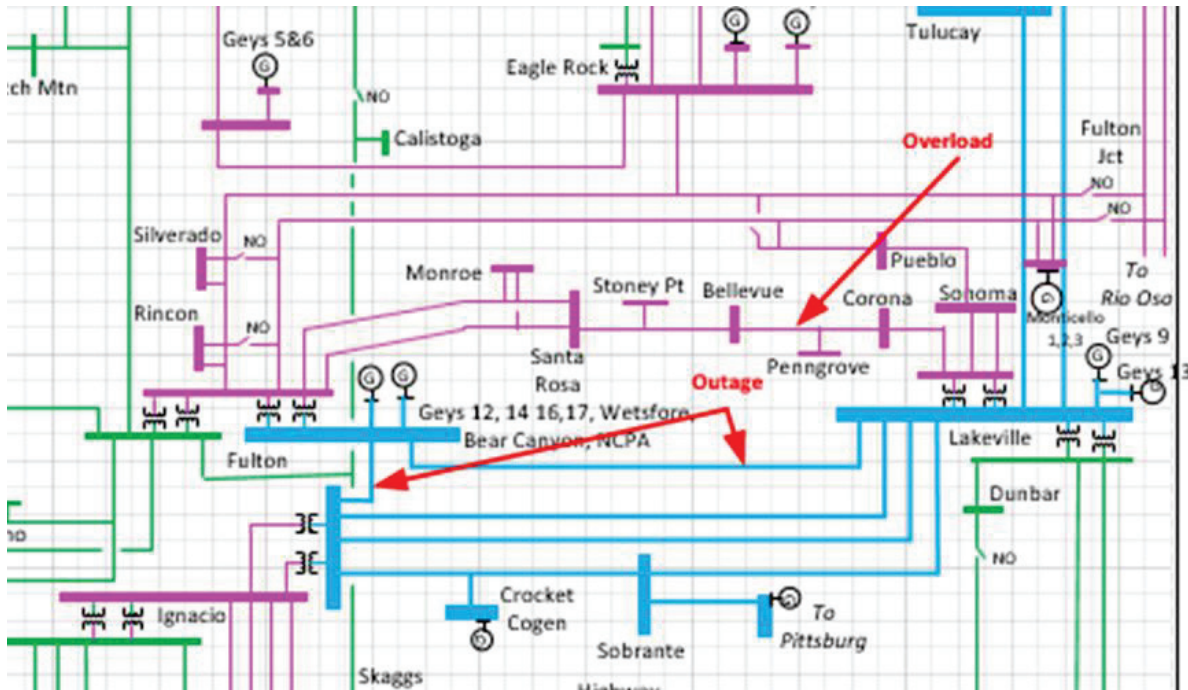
Geys 5&6

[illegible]ch Mtn

Eagle Rock

Tulucay

NO

Calistoga

Overload

Fulton Jct

NO

NO

Silverado

NO

Pueblo

To Rio Oso

Monroe

Stoney Pt

Bellevue

Corona

Sonoma

Rincon

NO

Monticello 1,2,3

Geys 9

Santa Rosa

Penngrove

Geys 1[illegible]

Outage

Geys 12, 14 16,17, Wetsfore, Bear Canyon, NCPA

Lakeville

Fulton

Dunbar

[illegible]no

NO

Crocket Cogen

To Pittsburg

Ignacio

Sobrante

Skaggs

Highway